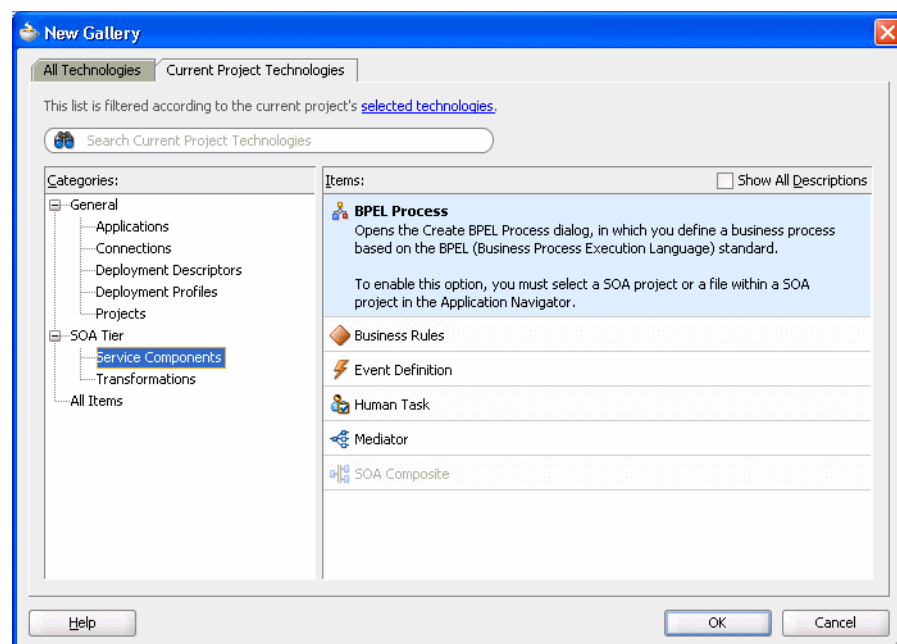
New Gallery

All Technologies | Current Project Technologies

This list is filtered according to the current project's selected technologies.

Search Current Project Technologies

Categories:

General
Applications
Connections
Deployment Descriptors
Deployment Profiles
Projects
SOA Tier
Service Components
Transformations
All Items

Items:

Show All Descriptions

BPEL Process
Opens the Create BPEL Process dialog, in which you define a business process based on the BPEL (Business Process Execution Language) standard.

To enable this option, you must select a SOA project or a file within a SOA project in the Application Navigator.

Business Rules

Event Definition

Human Task

Mediator

SOA Composite

Help

OK

Cancel